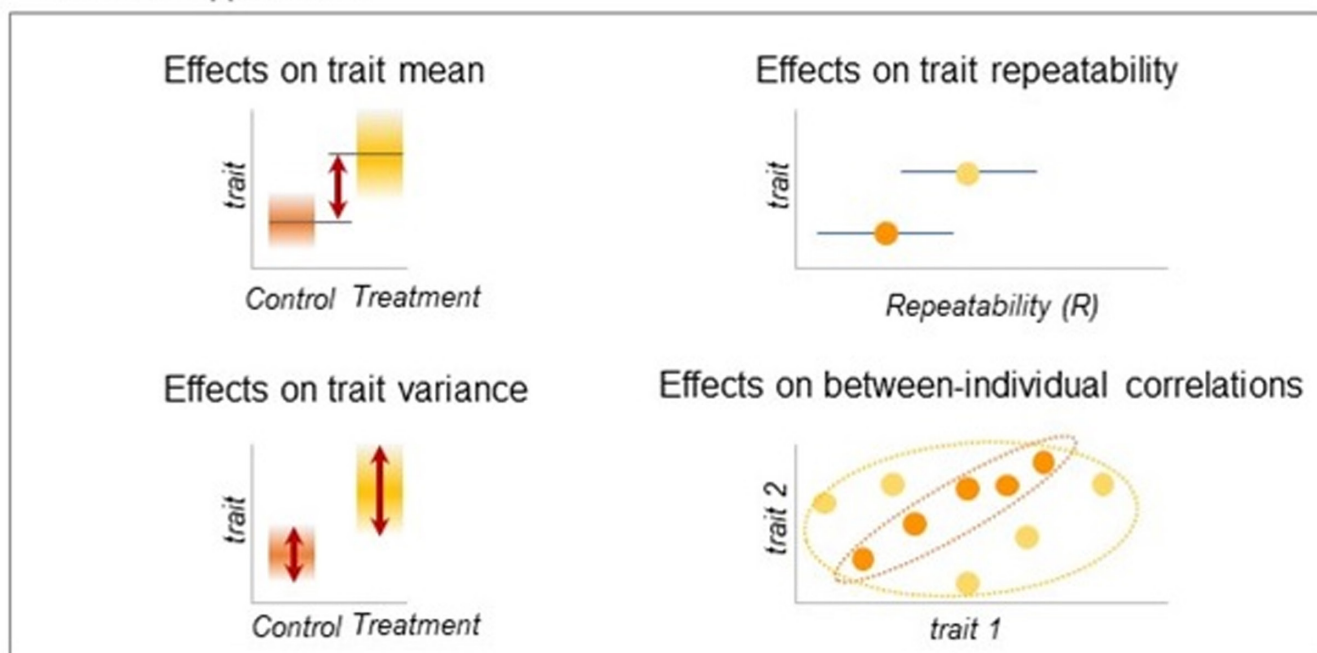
Effects on trait mean

trait

Control Treatment

Effects on trait repeatability

trait

Repeatability (R)

Effects on trait variance

trait

Control Treatment

Effects on between-individual correlations

trait 2

trait 1